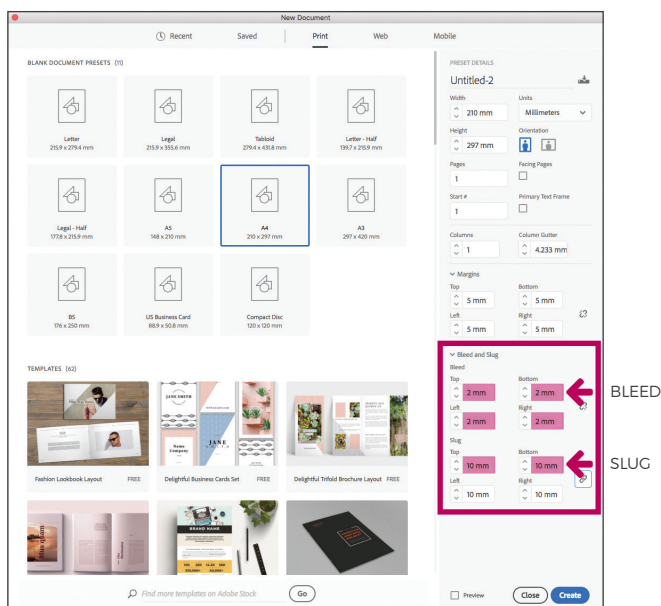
New Document

Recent Saved Print Web Mobile

BLANK DOCUMENT PRESETS (11)

Letter
215.9 x 279.4 mm

Legal
215.9 x 355.6 mm

Tabloid
279.4 x 431.8 mm

Letter - Half
139.7 x 215.9 mm

Legal - Half
177.8 x 215.9 mm

A5
148 x 210 mm

A4
210 x 297 mm

A3
297 x 420 mm

B5
176 x 250 mm

US Business Card
88.9 x 50.8 mm

Compact Disc
120 x 120 mm

TEMPLATES (62)

Fashion Lookbook Layout FREE

Delightful Business Cards Set FREE

Delightful Trifold Brochure Layout FREE

Find more templates on Adobe Stock

Go

PRESET DETAILS

Untitled-2

Width
210 mm

Units
Millimeters

Height
297 mm

Orientation

Pages
1

Facing Pages

Start #
1

Primary Text Frame

Columns
1

Column Gutter
4.233 mm

Margins

Top
5 mm

Bottom
5 mm

Left
5 mm

Right
5 mm

Bleed and Slug

Bleed

Top
2 mm

Bottom
2 mm

Left
2 mm

Right
2 mm

Slug

Top
10 mm

Bottom
10 mm

Left
10 mm

Right
10 mm

Preview

Close

Create

BLEED

SLUG